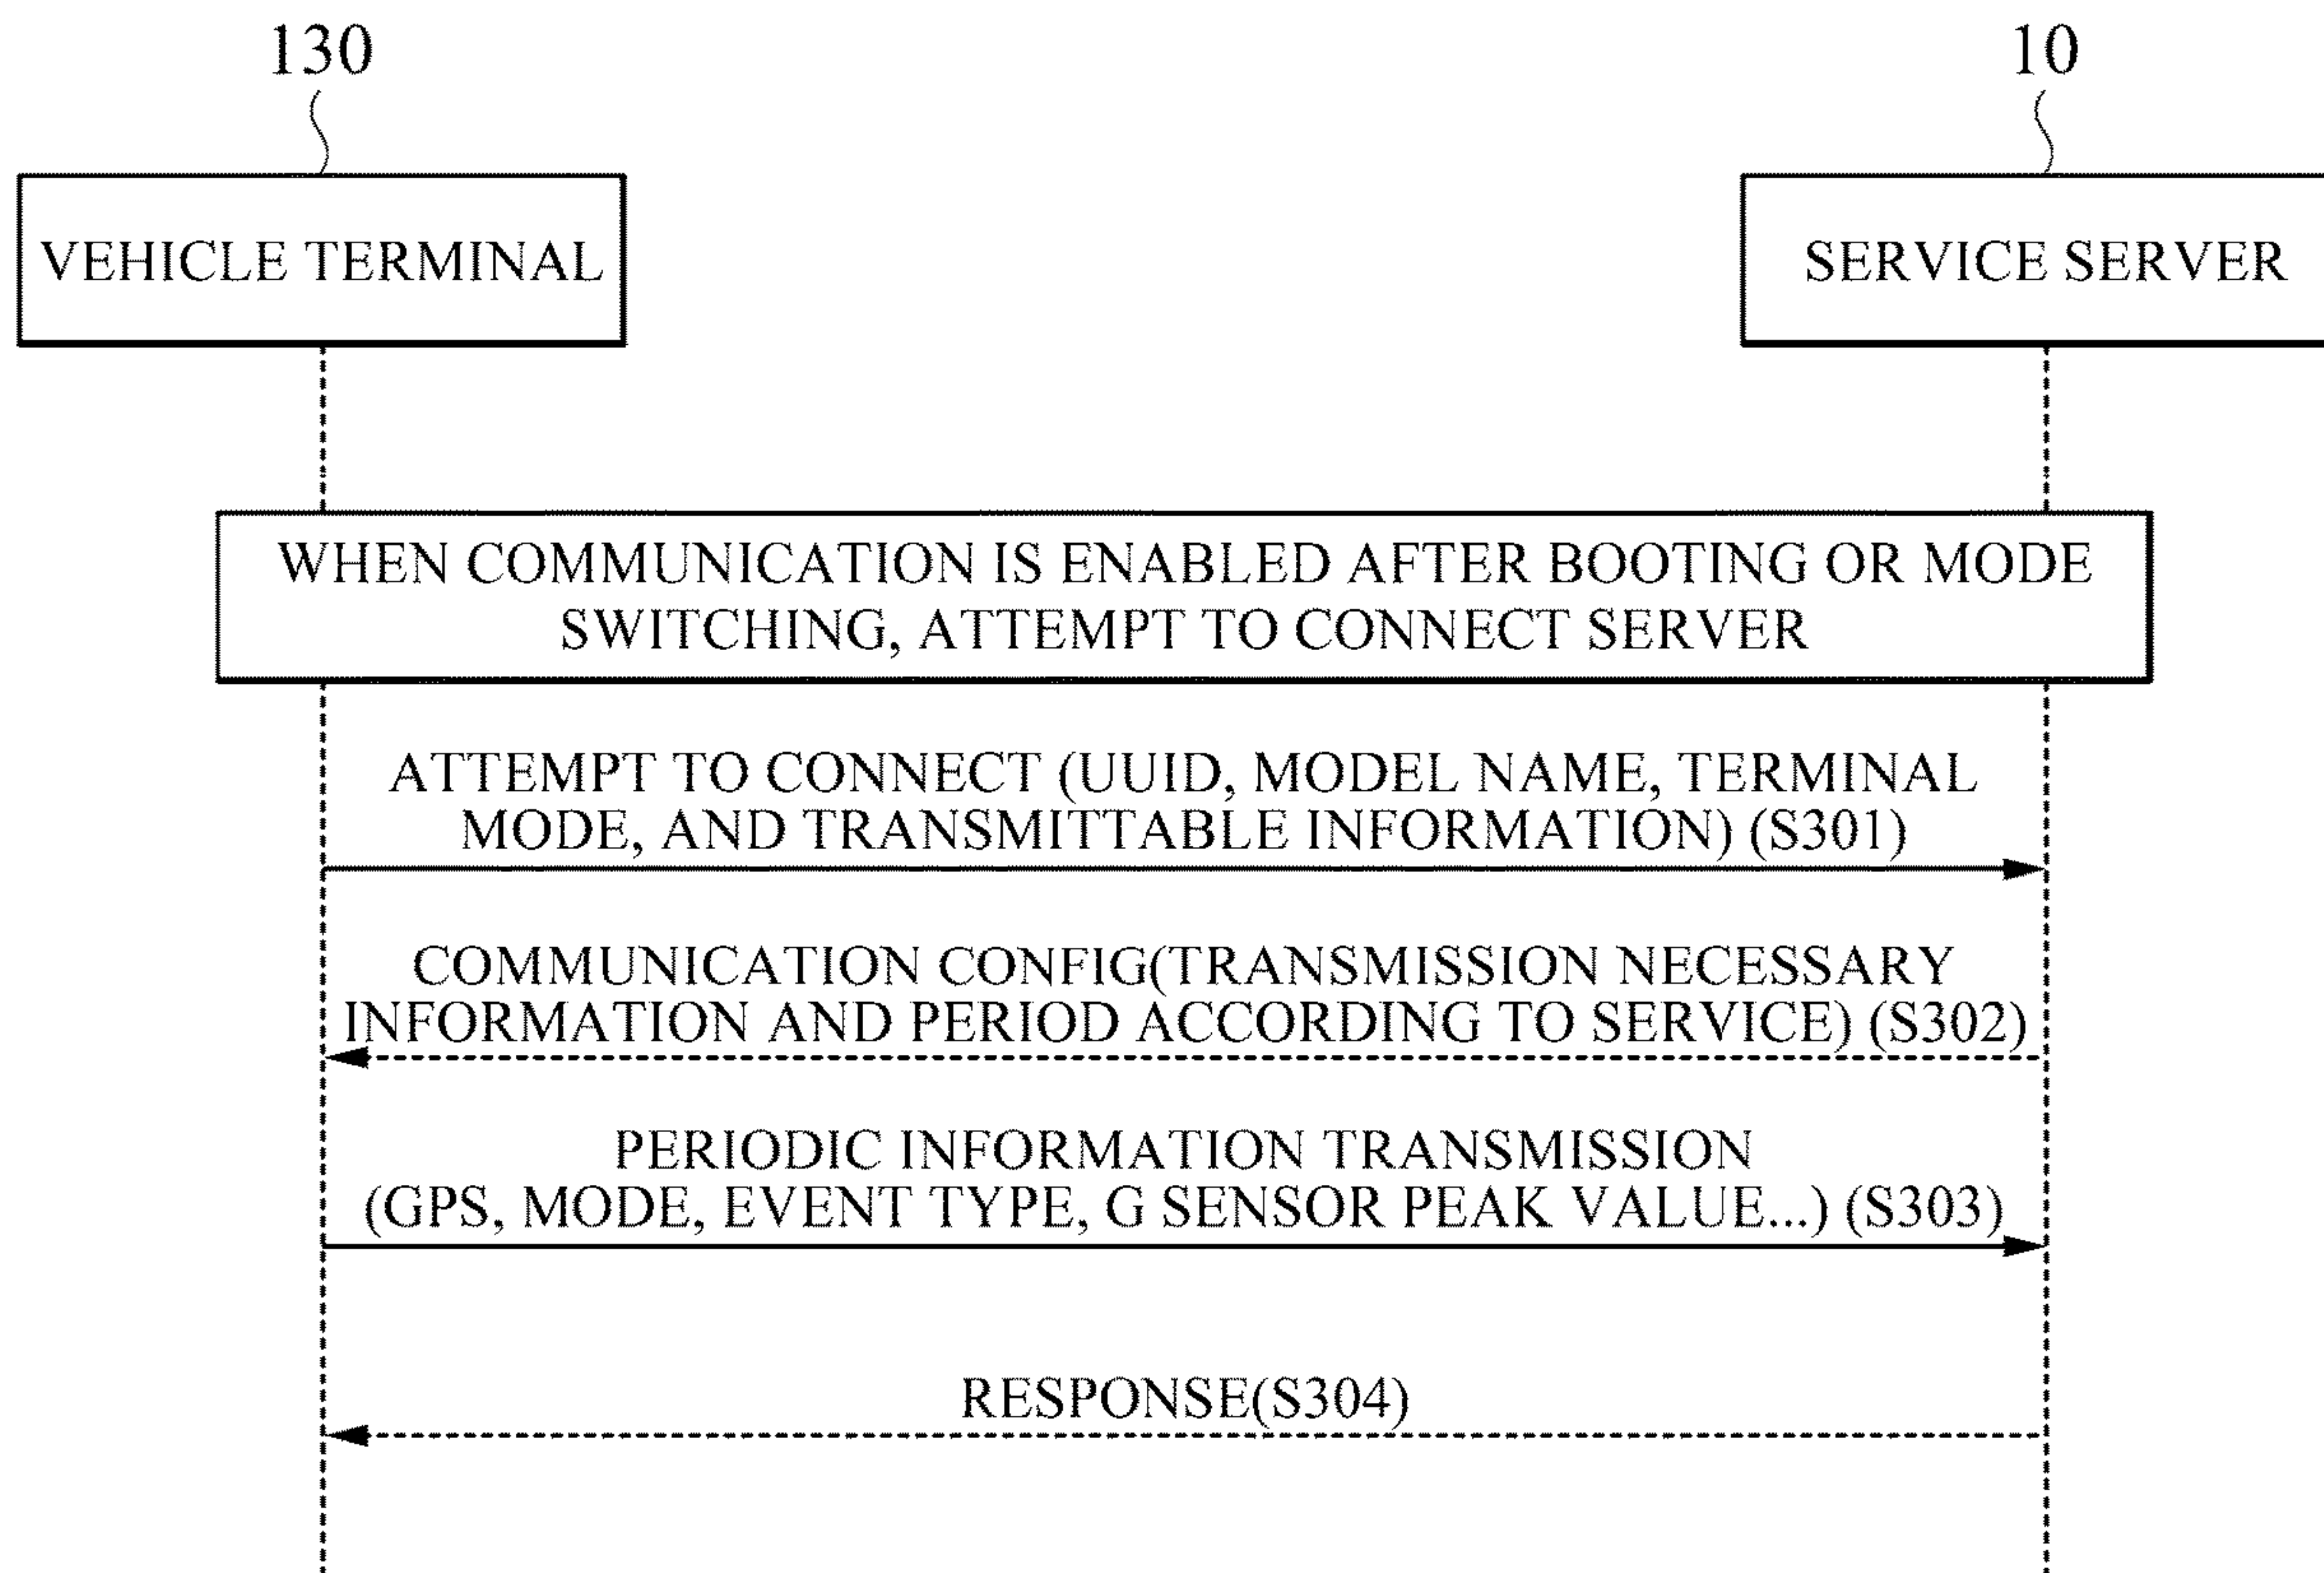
130

10

VEHICLE TERMINAL

SERVICE SERVER

WHEN COMMUNICATION IS ENABLED AFTER BOOTING OR MODE SWITCHING, ATTEMPT TO CONNECT SERVER

ATTEMPT TO CONNECT (UUID, MODEL NAME, TERMINAL MODE, AND TRANSMITTABLE INFORMATION) (S301)

COMMUNICATION CONFIG(TRANSMISSION NECESSARY INFORMATION AND PERIOD ACCORDING TO SERVICE) (S302)

PERIODIC INFORMATION TRANSMISSION (GPS, MODE, EVENT TYPE, G SENSOR PEAK VALUE...) (S303)

RESPONSE(S304)